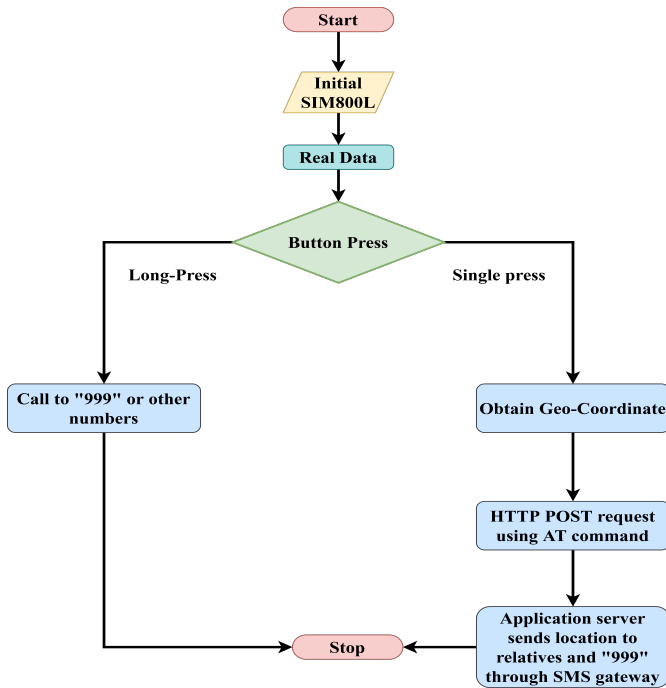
Start

Initial SIM800L

Real Data

Button Press

Long-Press

Single press

Call to "999" or other numbers

Obtain Geo-Coordinate

HTTP POST request using AT command

Application server sends location to relatives and "999" through SMS gateway

Stop